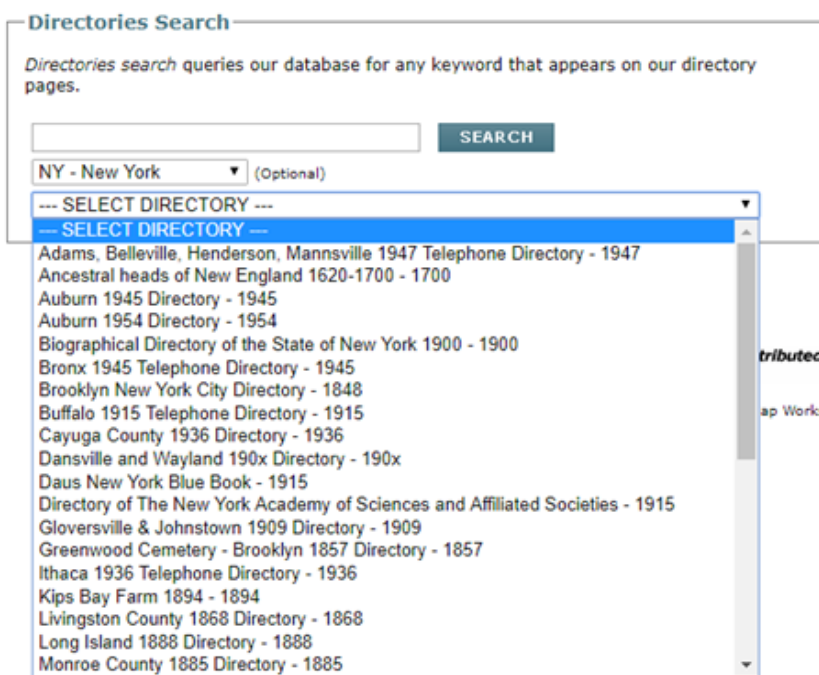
Directories Search

*Directories search* queries our database for any keyword that appears on our directory pages.

SEARCH

NY - New York (Optional)

--- SELECT DIRECTORY ---

--- SELECT DIRECTORY ---
Adams, Belleville, Henderson, Mannsville 1947 Telephone Directory - 1947
Ancestral heads of New England 1620-1700 - 1700
Auburn 1945 Directory - 1945
Auburn 1954 Directory - 1954
Biographical Directory of the State of New York 1900 - 1900
Bronx 1945 Telephone Directory - 1945
Brooklyn New York City Directory - 1848
Buffalo 1915 Telephone Directory - 1915
Cayuga County 1936 Directory - 1936
Dansville and Wayland 190x Directory - 190x
Daus New York Blue Book - 1915
Directory of The New York Academy of Sciences and Affiliated Societies - 1915
Gloversville & Johnstown 1909 Directory - 1909
Greenwood Cemetery - Brooklyn 1857 Directory - 1857
Ithaca 1936 Telephone Directory - 1936
Kips Bay Farm 1894 - 1894
Livingston County 1868 Directory - 1868
Long Island 1888 Directory - 1888
Monroe County 1885 Directory - 1885

tributed

ap Work